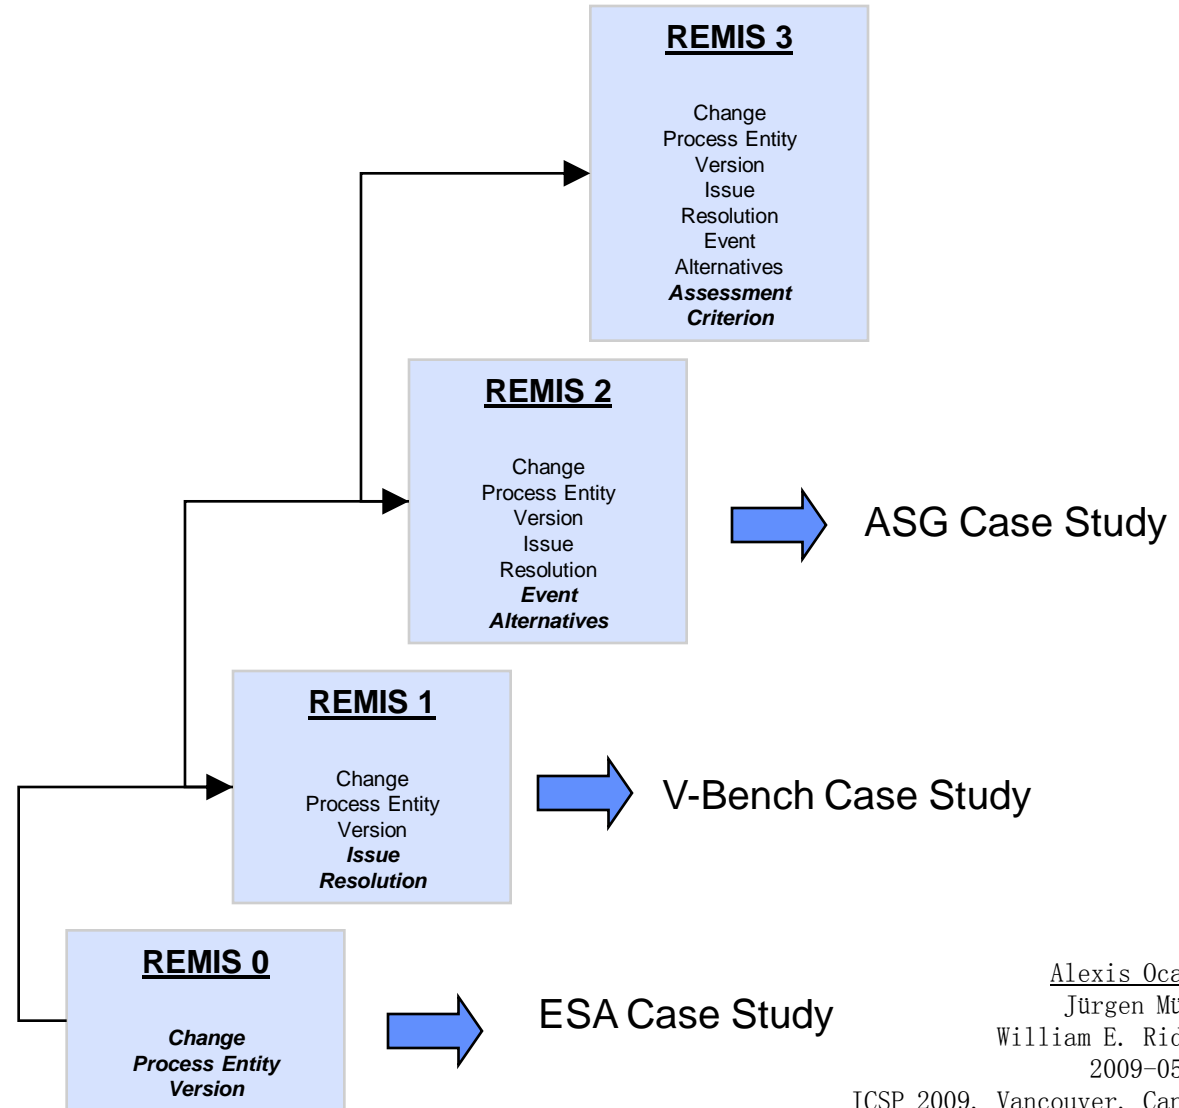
**REMIS 3**

Change
Process Entity
Version
Issue
Resolution
Event
Alternatives
***Assessment Criterion***

**REMIS 2**

Change
Process Entity
Version
Issue
Resolution
***Event***
***Alternatives***

ASG Case Study

**REMIS 1**

Change
Process Entity
Version
***Issue***
***Resolution***

V-Bench Case Study

**REMIS 0**

***Change***
***Process Entity***
***Version***

ESA Case Study

Alexis Oca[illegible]
Jürgen Mü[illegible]
William E. Ric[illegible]
2009-05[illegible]
ICSP 2009, Vancouver, Can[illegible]